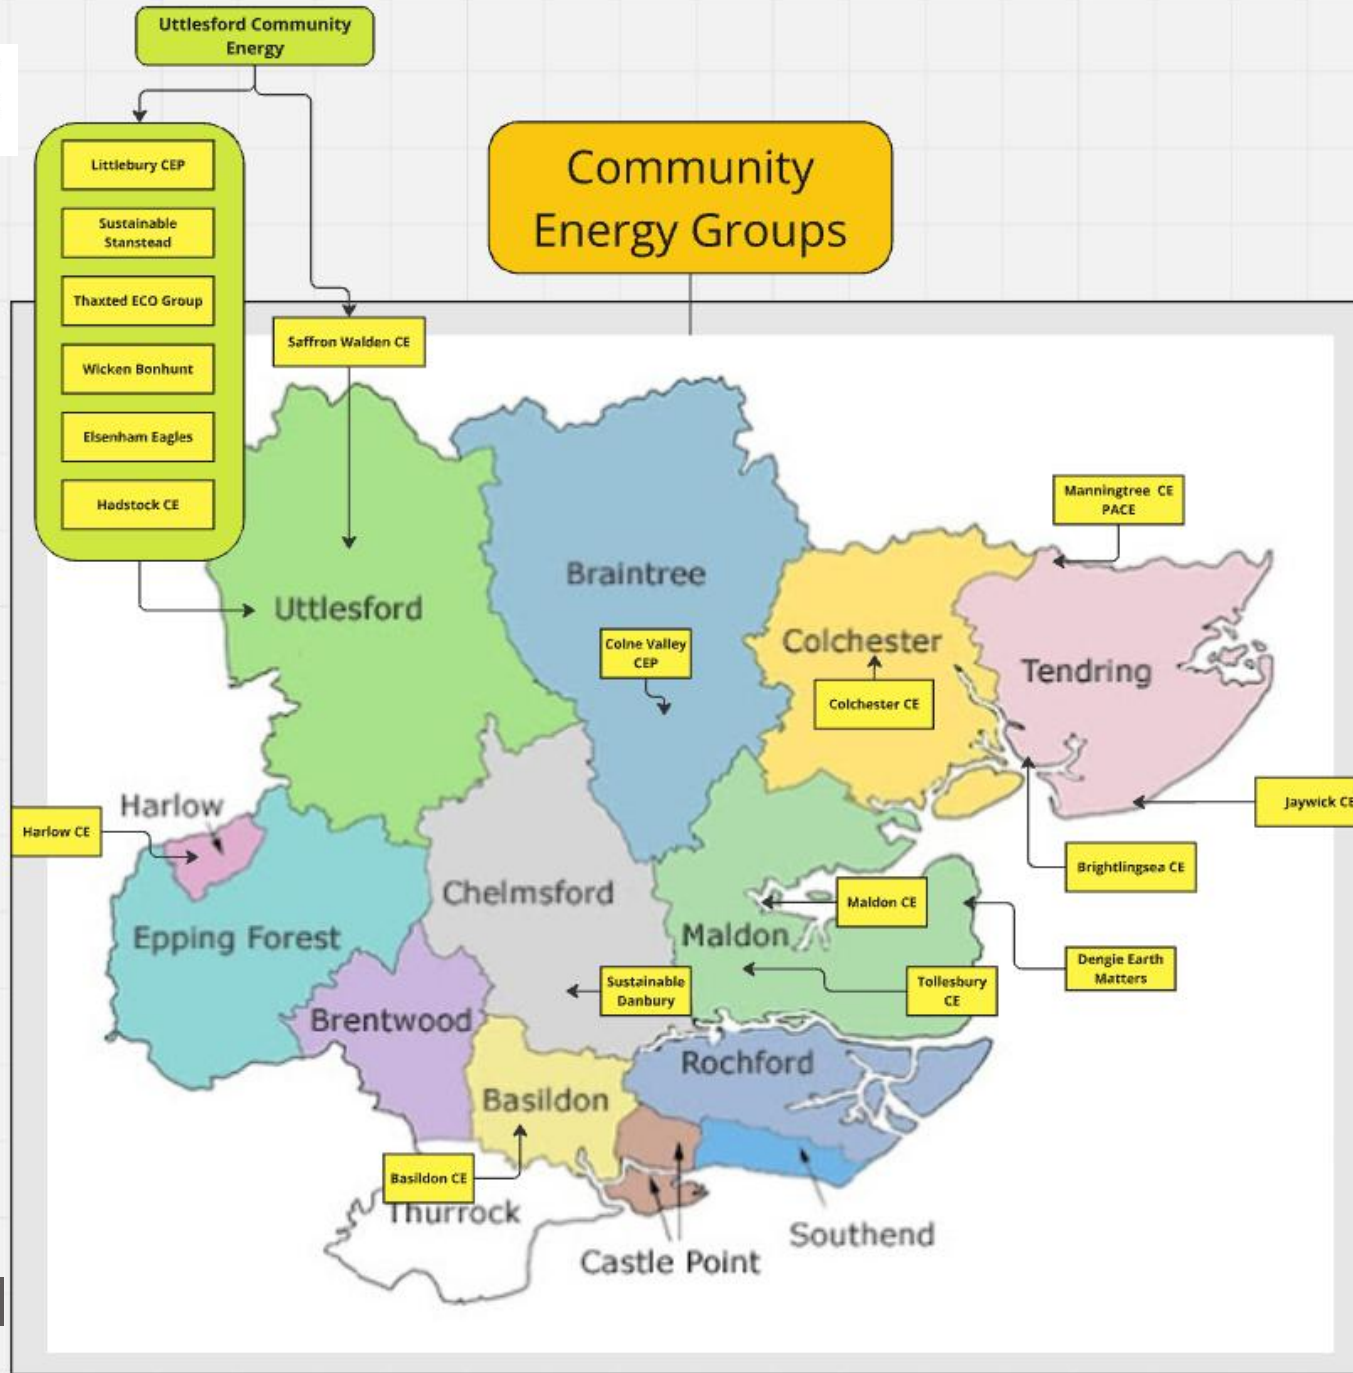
Uttlesford Community Energy

Littlebury CEP

Sustainable Stanstead

Thaxted ECO Group

Wicken Bonhunt

Elsenham Eagles

Hadstock CE

Community Energy Groups

Saffron Walden CE

Uttlesford

Braintree

Manningtree CE PACE

Colne Valley CEP

Colchester

Tendring

Colchester CE

Jaywick CE

Harlow

Harlow CE

Brightlingsea CE

Chelmsford

Maldon CE

Epping Forest

Maldon

Dengie Earth Matters

Sustainable Danbury

Tollesbury CE

Brentwood

Rochford

Basildon

Basildon CE

Thurrock

Southend

Castle Point